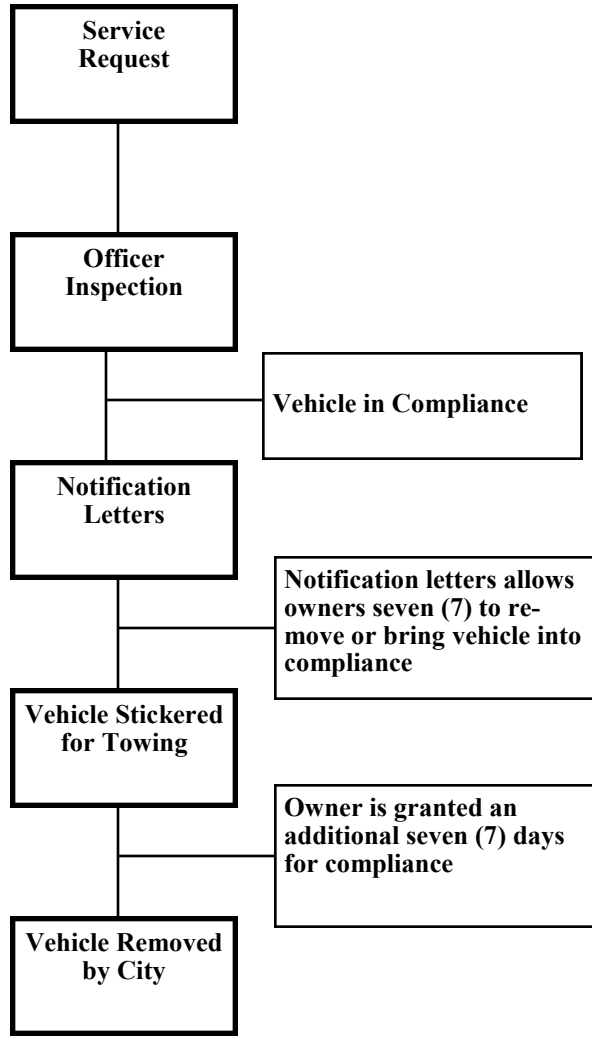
Service Request

Officer Inspection

Vehicle in Compliance

Notification Letters

Notification letters allows owners seven (7) to remove or bring vehicle into compliance

Vehicle Stickered for Towing

Owner is granted an additional seven (7) days for compliance

Vehicle Removed by City